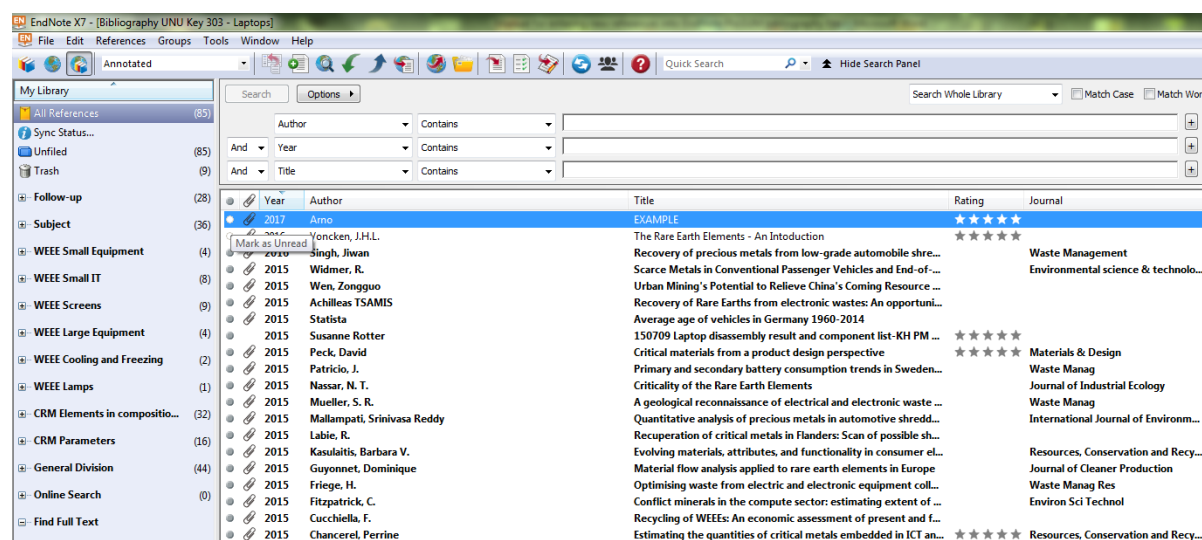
EndNote X7 - [Bibliography UNU Key 303 - Laptops]

File Edit References Groups Tools Window Help

Annotated

Quick Search

Hide Search Panel

My Library

All References (85)
Sync Status...
Unfiled (85)
Trash (9)
Follow-up (28)
Subject (36)
WEEE Small Equipment (4)
WEEE Small IT (8)
WEEE Screens (9)
WEEE Large Equipment (4)
WEEE Cooling and Freezing (2)
WEEE Lamps (1)
CRM Elements in compositio... (32)
CRM Parameters (16)
General Division (44)
Online Search (0)
Find Full Text

Search Options

Search Whole Library Match Case Match Wor

Author Contains
And Year Contains
And Title Contains

| Year | Author | Title | Rating | Journal |
|---|---|---|---|---|
| 2017 | Arno | EXAMPLE | ★★★★★ | |
| 2016 | Yoncken, J.H.L. | The Rare Earth Elements - An Intoduction | ★★★★★ | |
| 2016 | Singh, Jiwan | Recovery of precious metals from low-grade automobile shre... | | Waste Management |
| 2015 | Widmer, R. | Scarce Metals in Conventional Passenger Vehicles and End-of-... | | Environmental science & technolo... |
| 2015 | Wen, Zongguo | Urban Mining's Potential to Relieve China's Coming Resource ... | | |
| 2015 | Achilleas TSAMIS | Recovery of Rare Earths from electronic wastes: An opportuni... | | |
| 2015 | Statista | Average age of vehicles in Germany 1960-2014 | | |
| 2015 | Susanne Rotter | 150709 Laptop disassembly result and component list-KH PM ... | ★★★★★ | |
| 2015 | Peck, David | Critical materials from a product design perspective | ★★★★★ | Materials & Design |
| 2015 | Patricio, J. | Primary and secondary battery consumption trends in Sweden... | | Waste Manag |
| 2015 | Nassar, N. T. | Criticality of the Rare Earth Elements | | Journal of Industrial Ecology |
| 2015 | Mueller, S. R. | A geological reconnaissance of electrical and electronic waste ... | | Waste Manag |
| 2015 | Mallampati, Srinivasa Reddy | Quantitative analysis of precious metals in automotive shredd... | | International Journal of Environm... |
| 2015 | Labie, R. | Recuperation of critical metals in Flanders: Scan of possible sh... | | |
| 2015 | Kasulaitis, Barbara V. | Evolving materials, attributes, and functionality in consumer el... | | Resources, Conservation and Recy... |
| 2015 | Guyonnet, Dominique | Material flow analysis applied to rare earth elements in Europe | | Journal of Cleaner Production |
| 2015 | Friege, H. | Optimising waste from electric and electronic equipment coll... | | Waste Manag Res |
| 2015 | Fitzpatrick, C. | Conflict minerals in the compute sector: estimating extent of ... | | Environ Sci Technol |
| 2015 | Cucchiella, F. | Recycling of WEEEs: An economic assessment of present and f... | | |
| 2015 | Chancerel, Perrine | Estimating the quantities of critical metals embedded in ICT an... | ★★★★★ | Resources, Conservation and Recy... |

Mark as Unread